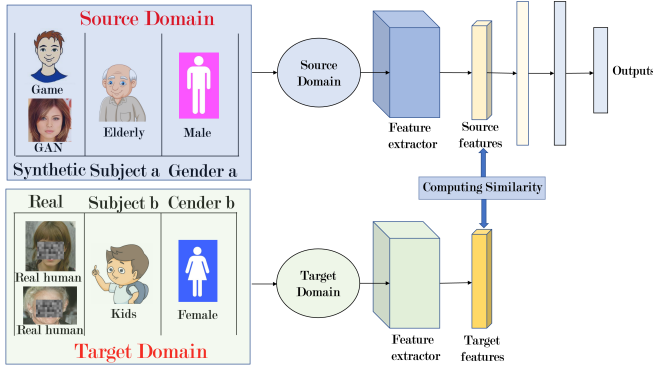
Source Domain

Game

GAN

Elderly

Male

Synthetic Subject a Gender a

Source Domain

Feature extractor

Source features

Outputs

Computing Similarity

Real Subject b Cender b

Real human

Real human

Kids

Female

Target Domain

Target Domain

Feature extractor

Target features